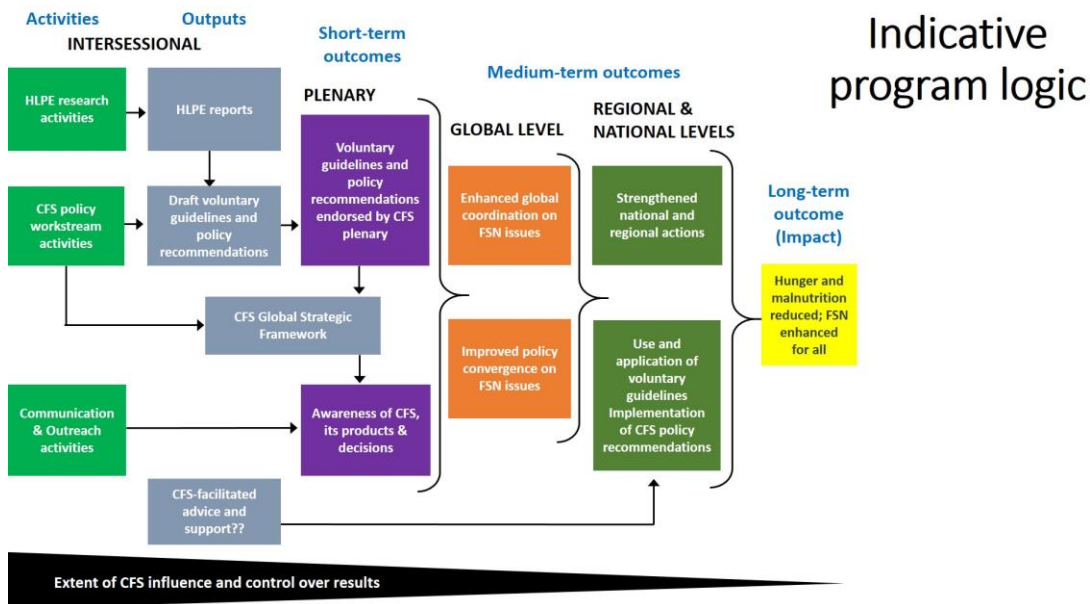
Indicative program logic

Activities

Outputs

INTERSESSIONAL

Short-term outcomes

Medium-term outcomes

PLENARY

GLOBAL LEVEL

REGIONAL & NATIONAL LEVELS

Long-term outcome (Impact)

HLPE research activities

HLPE reports

CFS policy workstream activities

Draft voluntary guidelines and policy recommendations

Voluntary guidelines and policy recommendations endorsed by CFS plenary

Enhanced global coordination on FSN issues

Strengthened national and regional actions

Hunger and malnutrition reduced; FSN enhanced for all

CFS Global Strategic Framework

Improved policy convergence on FSN issues

Use and application of voluntary guidelines Implementation of CFS policy recommendations

Communication & Outreach activities

Awareness of CFS, its products & decisions

CFS-facilitated advice and support??

Extent of CFS influence and control over results